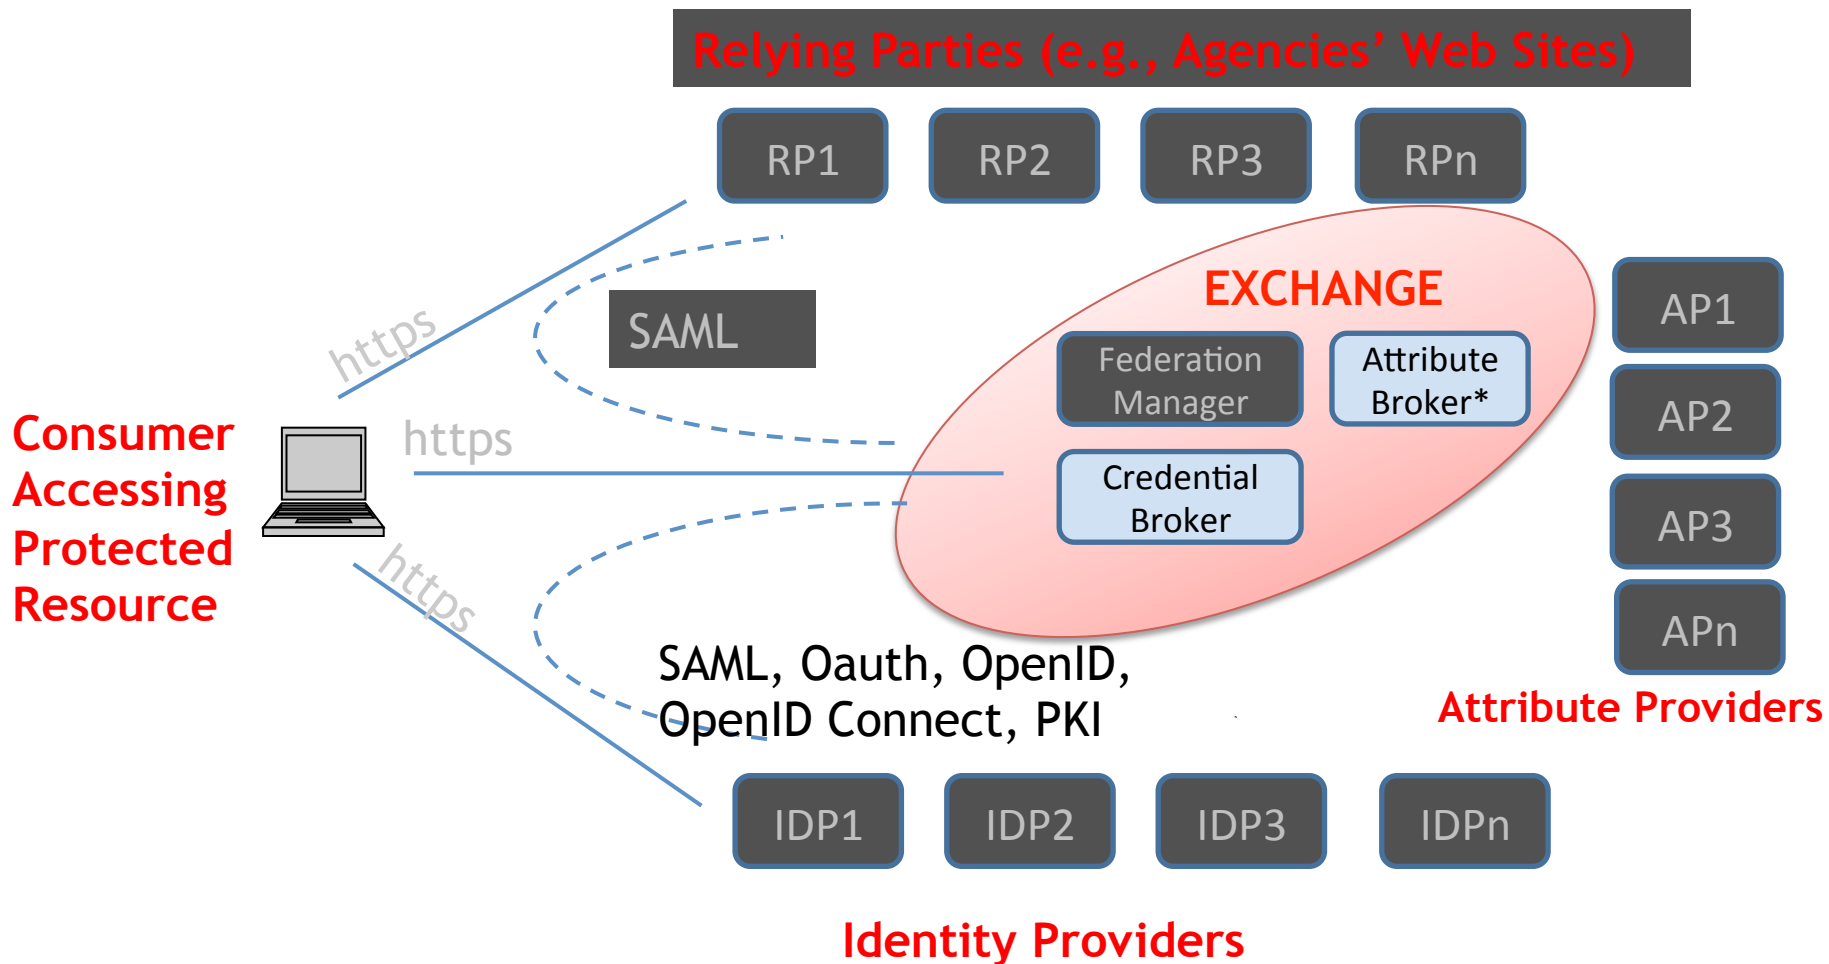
Relying Parties (e.g., Agencies' Web Sites)

RP1

RP2

RP3

RPn

SAML

https

EXCHANGE

Federation Manager

Attribute Broker*

AP1

AP2

AP3

APn

Consumer Accessing Protected Resource

https

Credential Broker

https

SAML, Oauth, OpenID, OpenID Connect, PKI

Attribute Providers

IDP1

IDP2

IDP3

IDPn

Identity Providers